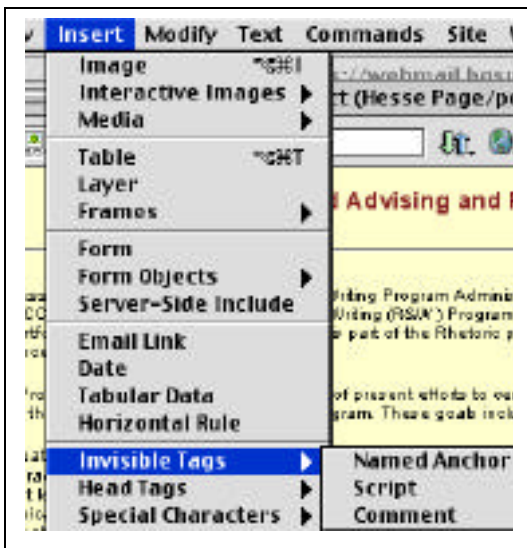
Insert Modify Text Commands Site

Image ⌥⌘I
Interactive Images
Media

Table ⌥⌘T
Layer
Frames

Form
Form Objects
Server-Side Include

Email Link
Date
Tabular Data
Horizontal Rule

Invisible Tags
Head Tags
Special Characters

Named Anchor
Script
Comment

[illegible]://webmail.hos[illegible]
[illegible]t (Hesse Page/p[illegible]

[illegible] Advising and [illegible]

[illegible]riting Program Admini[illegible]
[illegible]Vriting (RSW) Program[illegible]
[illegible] part of the Rhetoric p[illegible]

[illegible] of present efforts to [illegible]
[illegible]gram. These goals inc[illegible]